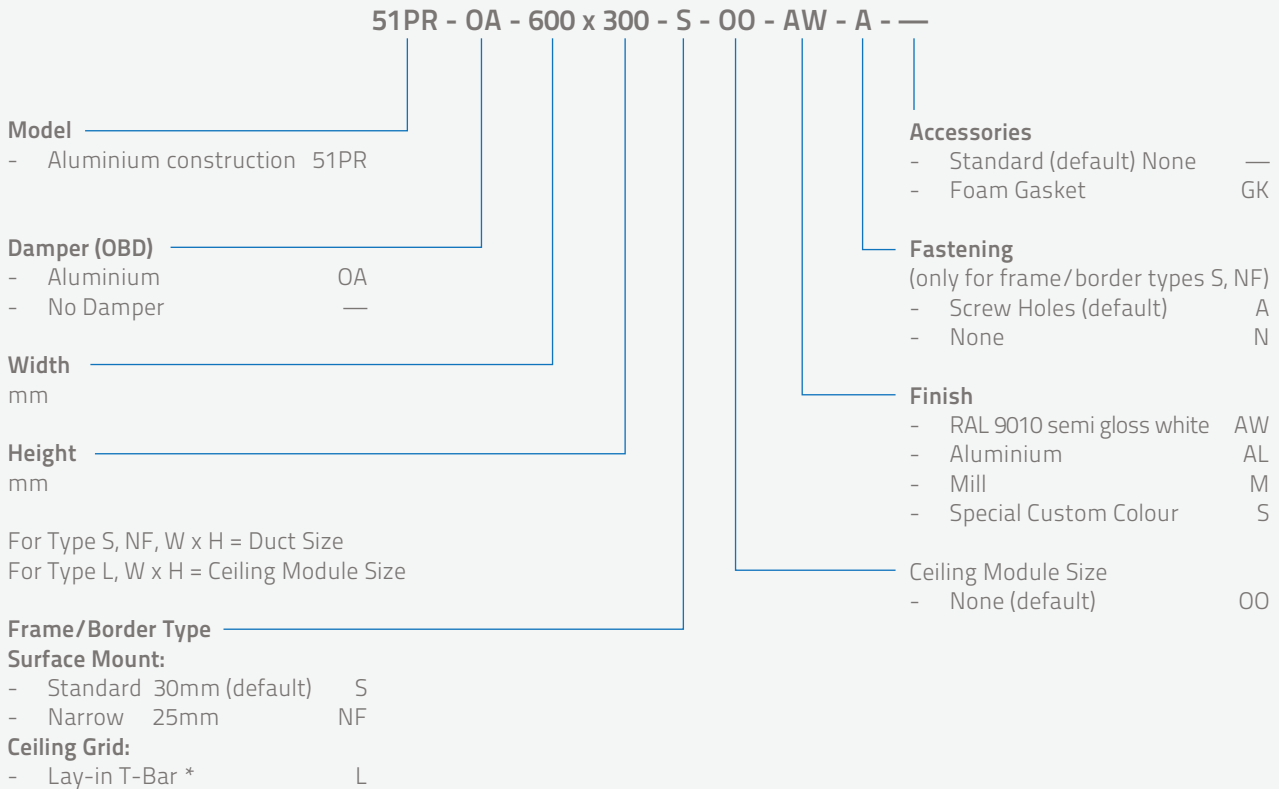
51PR - OA - 600 x 300 - S - OO - AW - A - —

Model
- Aluminium construction 51PR

Damper (OBD)
- Aluminium OA
- No Damper —

Width
mm

Height
mm

For Type S, NF, W x H = Duct Size
For Type L, W x H = Ceiling Module Size

Frame/Border Type
Surface Mount:
- Standard 30mm (default) S
- Narrow 25mm NF
Ceiling Grid:
- Lay-in T-Bar * L

Accessories
- Standard (default) None —
- Foam Gasket GK

Fastening
(only for frame/border types S, NF)
- Screw Holes (default) A
- None N

Finish
- RAL 9010 semi gloss white AW
- Aluminium AL
- Mill M
- Special Custom Colour S

Ceiling Module Size
- None (default) OO